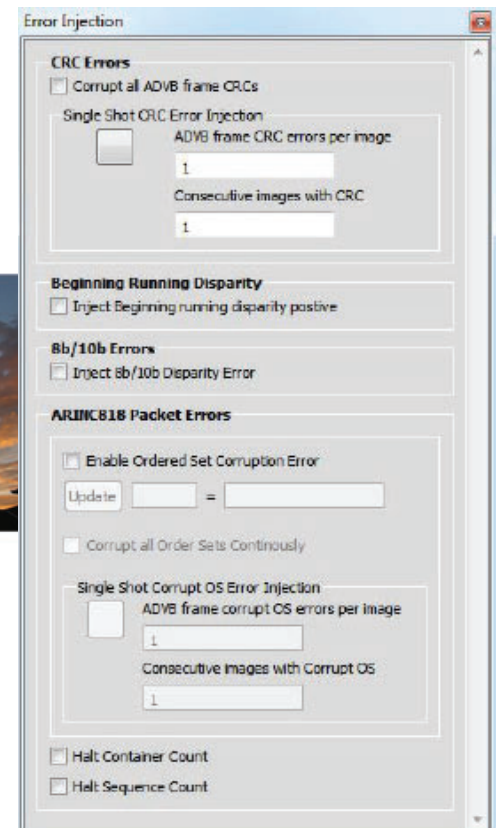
Error Injection

CRC Errors

Corrupt all ADVB frame CRCs

Single Shot CRC Error Injection

ADVB frame CRC errors per image

1

Consecutive images with CRC

1

Beginning Running Disparity

Inject Beginning running disparity postive

8b/10b Errors

Inject 8b/10b Disparity Error

ARINC818 Packet Errors

Enable Ordered Set Corruption Error

Update =

Corrupt all Order Sets Continously

Single Shot Corrupt OS Error Injection

ADVB frame corrupt OS errors per image

1

Consecutive images with Corrupt OS

1

Halt Container Count

Halt Sequence Count